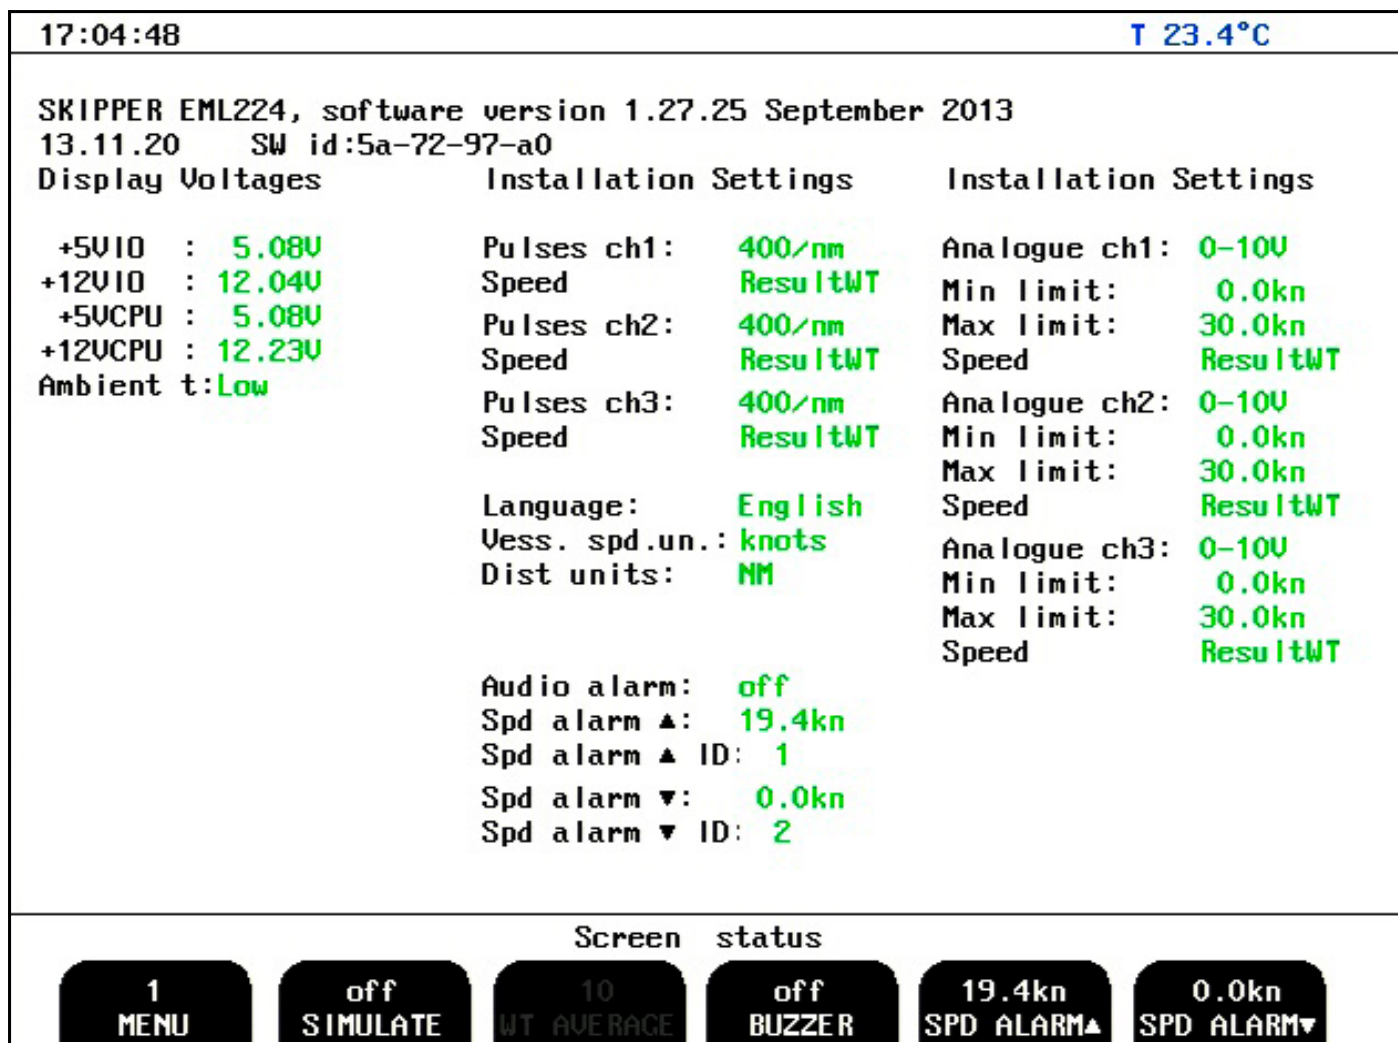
17:04:48 T 23.4°C

SKIPPER EML224, software version 1.27.25 September 2013
13.11.20 SW id:5a-72-97-a0

Display Voltages

+5VIO : 5.08V
+12VIO : 12.04V
+5VCPU : 5.08V
+12VCPU : 12.23V
Ambient t:Low

Installation Settings

Pulses ch1: 400/nm
Speed ResultWT
Pulses ch2: 400/nm
Speed ResultWT
Pulses ch3: 400/nm
Speed ResultWT

Language: English
Vess. spd.un.: knots
Dist units: NM

Audio alarm: off
Spd alarm ▲: 19.4kn
Spd alarm ▲ ID: 1
Spd alarm ▼: 0.0kn
Spd alarm ▼ ID: 2

Installation Settings

Analogue ch1: 0-10V
Min limit: 0.0kn
Max limit: 30.0kn
Speed ResultWT
Analogue ch2: 0-10V
Min limit: 0.0kn
Max limit: 30.0kn
Speed ResultWT
Analogue ch3: 0-10V
Min limit: 0.0kn
Max limit: 30.0kn
Speed ResultWT

Screen status

1
MENU

off
SIMULATE

10
WT AVERAGE

off
BUZZER

19.4kn
SPD ALARM▲

0.0kn
SPD ALARM▼